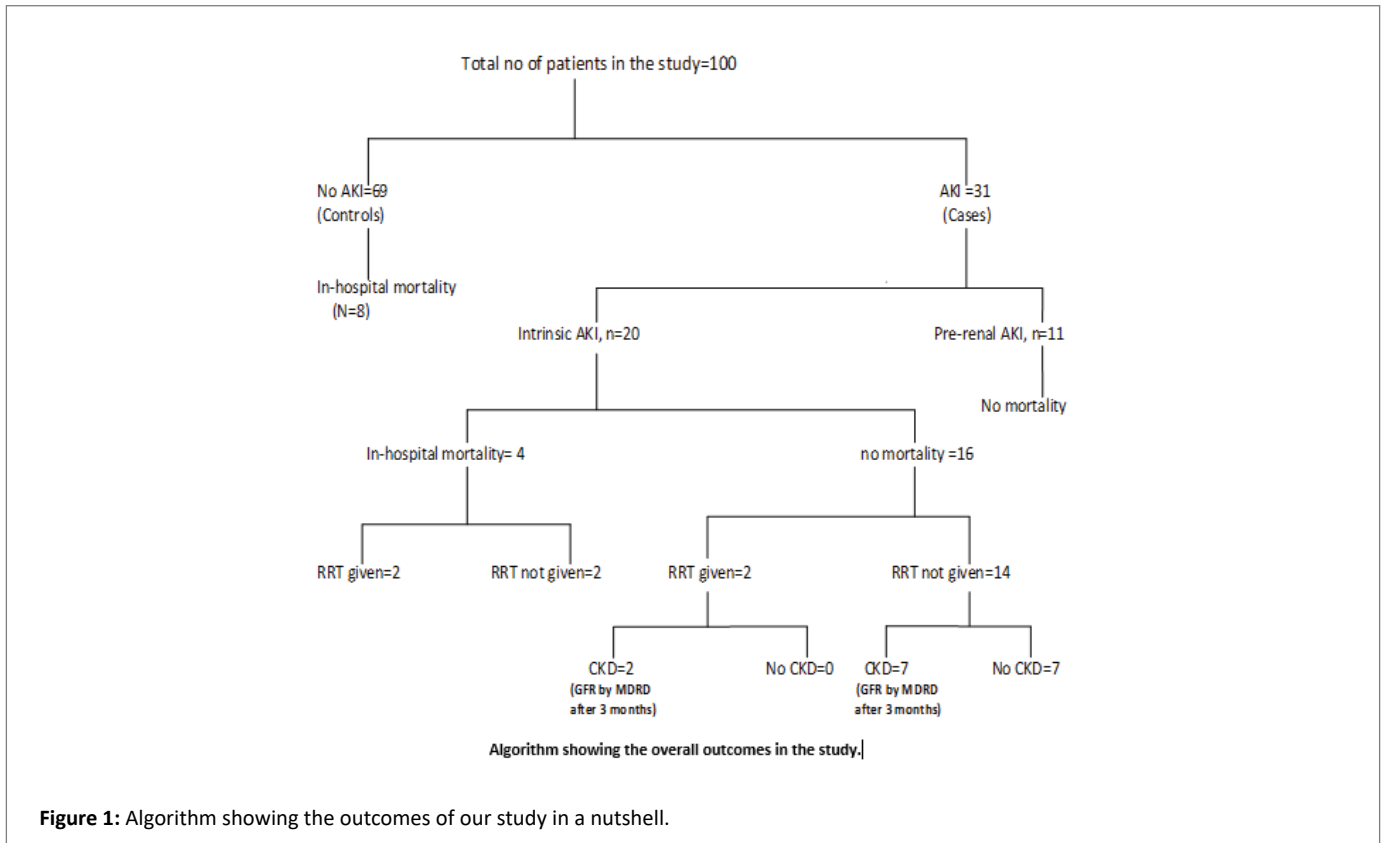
Total no of patients in the study=100

No AKI=69
(Controls)

AKI =31
(Cases)

In-hospital mortality
(N=8)

Intrinsic AKI, n=20

Pre-renal AKI, n=11

No mortality

In-hospital mortality= 4

no mortality =16

RRT given=2

RRT not given=2

RRT given=2

RRT not given=14

CKD=2
(GFR by MDRD after 3 months)

No CKD=0

CKD=7
(GFR by MDRD after 3 months)

No CKD=7

Algorithm showing the overall outcomes in the study.

**Figure 1:** Algorithm showing the outcomes of our study in a nutshell.